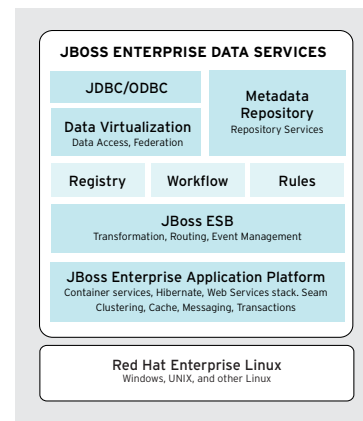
JBOSS ENTERPRISE DATA SERVICES

JDBC/ODBC

Metadata Repository
Repository Services

Data Virtualization
Data Access, Federation

Registry

Workflow

Rules

JBoss ESB
Transformation, Routing, Event Management

JBoss Enterprise Application Platform
Container services, Hibernate, Web Services stack. Seam Clustering, Cache, Messaging, Transactions

Red Hat Enterprise Linux
Windows, UNIX, and other Linux